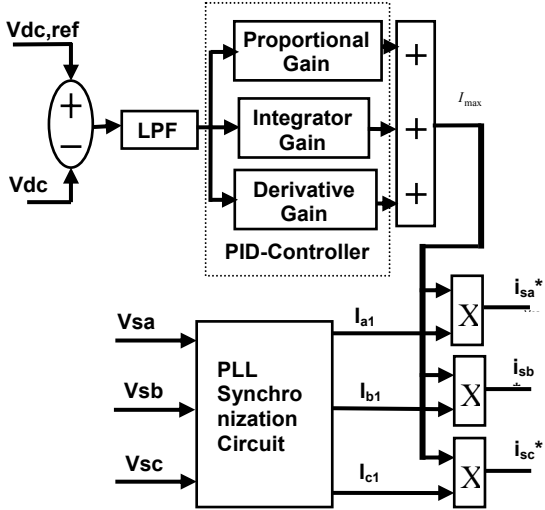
Vdc,ref

+

−

Vdc

LPF

Proportional Gain

Integrator Gain

Derivative Gain

PID-Controller

+

+

+

$I_{\max}$

Vsa

Vsb

Vsc

PLL Synchronization Circuit

$I_{a1}$

$I_{b1}$

$I_{c1}$

X

X

X

$i_{sa}$*

$i_{sb}$*

$i_{sc}$*